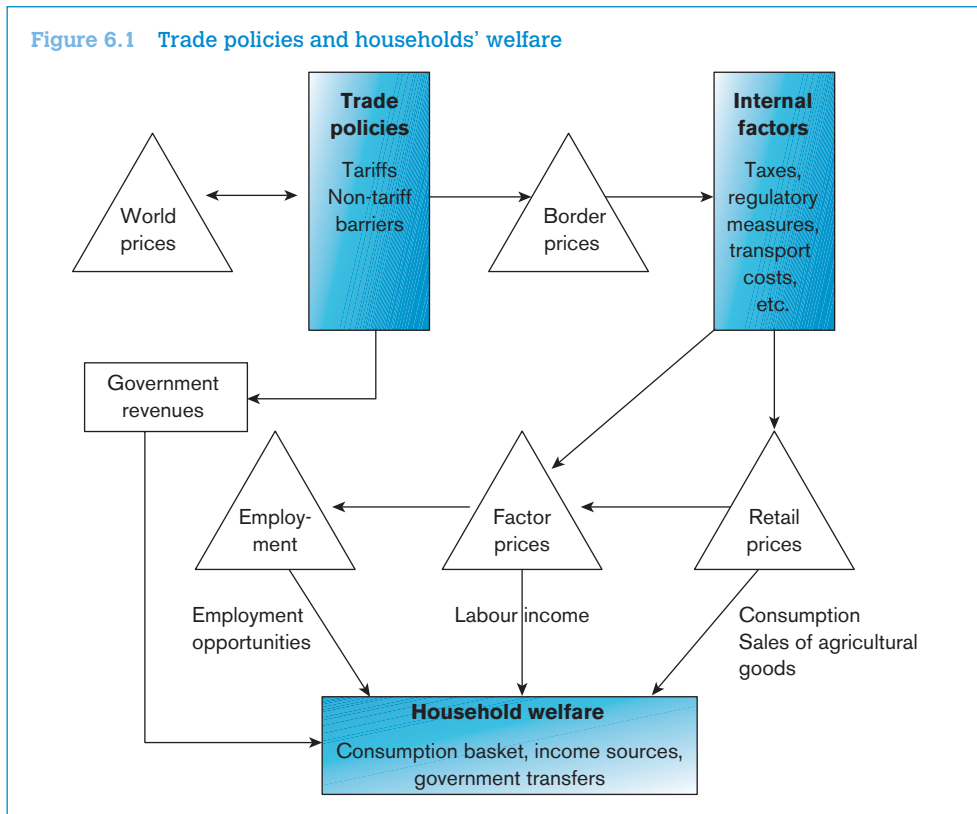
Figure 6.1 Trade policies and households' welfare

World prices

Trade policies

Tariffs Non-tariff barriers

Border prices

Internal factors

Taxes, regulatory measures, transport costs, etc.

Government revenues

Employment

Factor prices

Retail prices

Employment opportunities

Labour income

Consumption Sales of agricultural goods

Household welfare

Consumption basket, income sources, government transfers